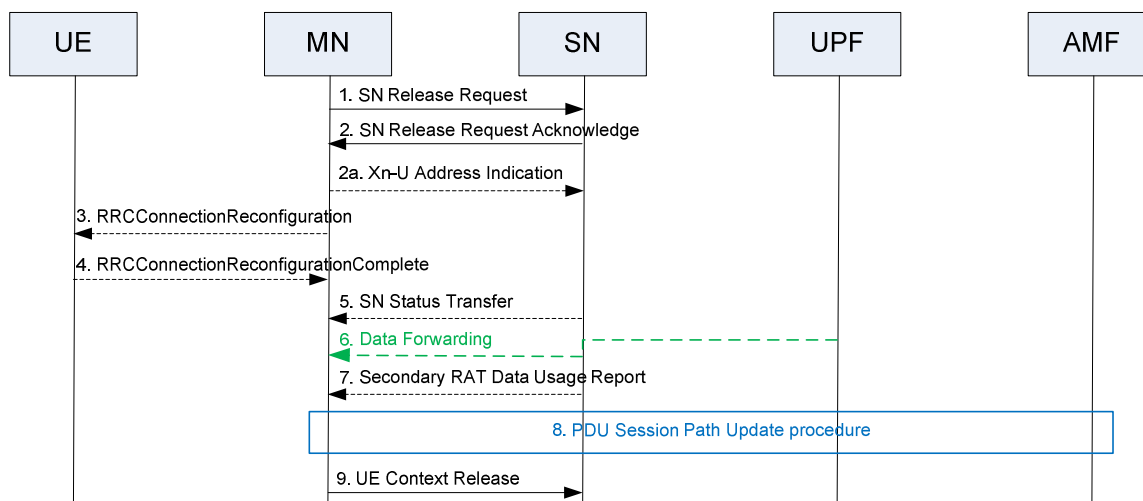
UE

MN

SN

UPF

AMF

1. SN Release Request

2. SN Release Request Acknowledge

2a. Xn-U Address Indication

3. RRCConnectionReconfiguration

4. RRCConnectionReconfigurationComplete

5. SN Status Transfer

6. Data Forwarding

7. Secondary RAT Data Usage Report

8. PDU Session Path Update procedure

9. UE Context Release